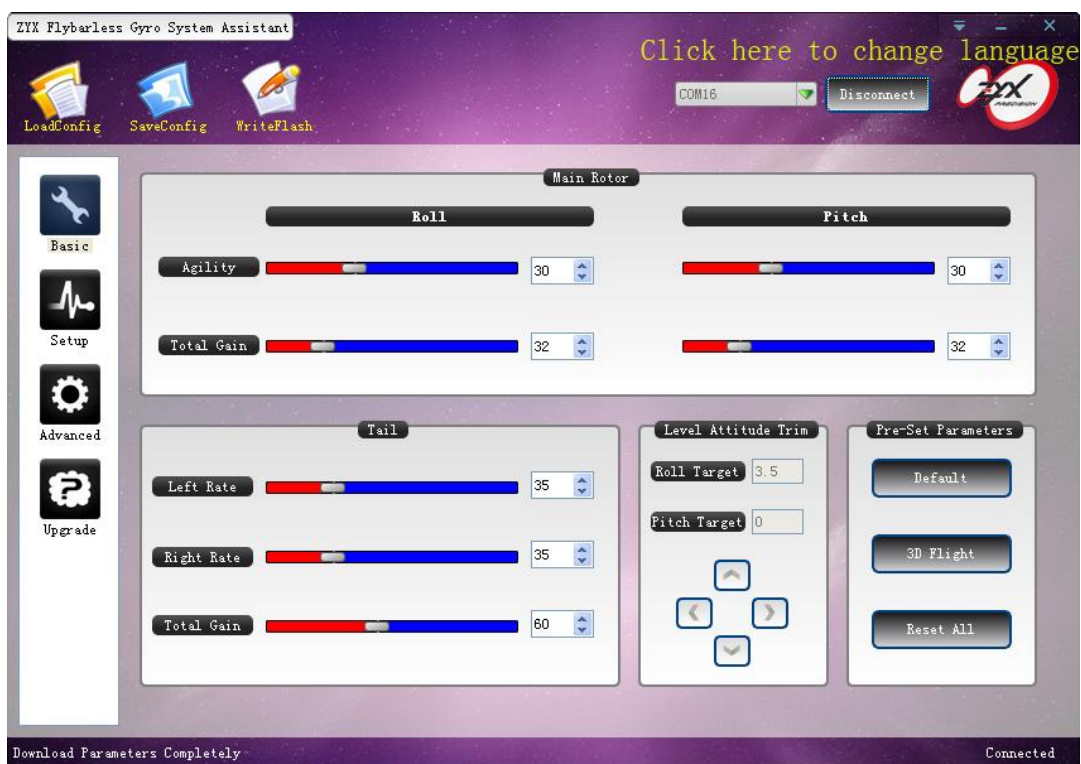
ZYX Flybarless Gyro System Assistant

Click here to change language

LoadConfig SaveConfig WriteFlash

COM16 Disconnect

Basic
Setup
Advanced
Upgrade

Main Rotor

Roll

Pitch

Agility 30 30

Total Gain 32 32

Tail

Left Rate 35

Right Rate 35

Total Gain 60

Level Attitude Trim

Roll Target 3.5

Pitch Target 0

Pre-Set Parameters

Default

3D Flight

Reset All

Download Parameters Completely

Connected